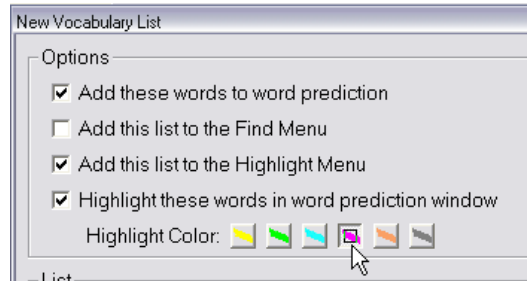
New Vocabulary List

Options

☑ Add these words to word prediction

☐ Add this list to the Find Menu

☑ Add this list to the Highlight Menu

☑ Highlight these words in word prediction window

Highlight Color:

List